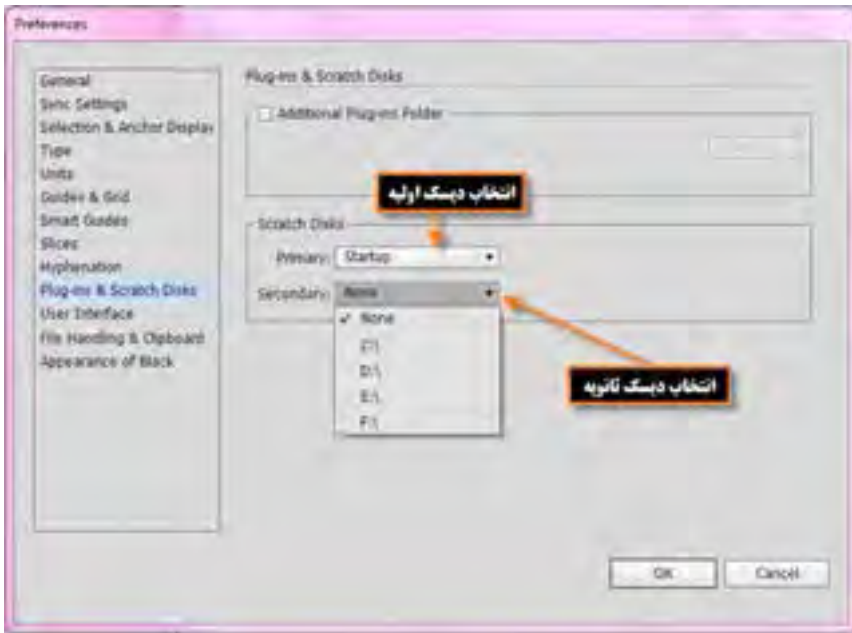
Preferences

General
Sync Settings
Selection & Anchor Display
Type
Units
Guides & Grid
Smart Guides
Slices
Hyphenation
Plug-ins & Scratch Disks
User Interface
File Handling & Clipboard
Appearance of Black

Plug-ins & Scratch Disks

Additional Plug-ins Folder

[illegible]

انتخاب دیسک اولیه

Scratch Disks

Primary: Startup

Secondary: None

✓ None
C:\
D:\
E:\
F:\

انتخاب دیسک ثانویه

OK

Cancel